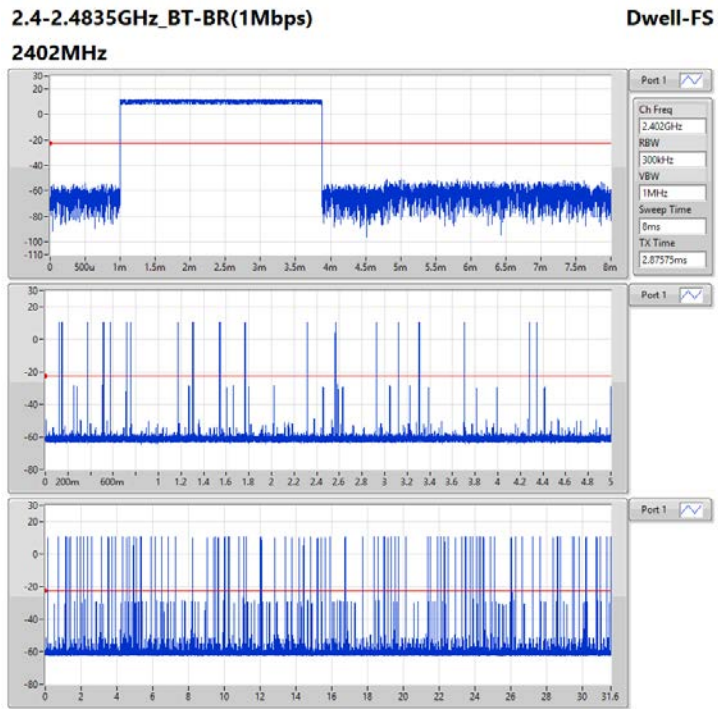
2.4-2.4835GHz_BT-BR(1Mbps)

Dwell-FS

2402MHz

30
20
0
-20
-40
-60
-80
-100
-110
0 500u 1m 1.5m 2m 2.5m 3m 3.5m 4m 4.5m 5m 5.5m 6m 6.5m 7m 7.5m 8m

Port 1

Ch Freq
2.402GHz
RBW
300kHz
VBW
1MHz
Sweep Time
8ms
TX Time
2.87575ms

30
20
0
-20
-40
-60
-80
0 200m 600m 1 1.2 1.4 1.6 1.8 2 2.2 2.4 2.6 2.8 3 3.2 3.4 3.6 3.8 4 4.2 4.4 4.6 4.8 5

Port 1

30
20
0
-20
-40
-60
-80
0 2 4 6 8 10 12 14 16 18 20 22 24 26 28 30 31.6

Port 1